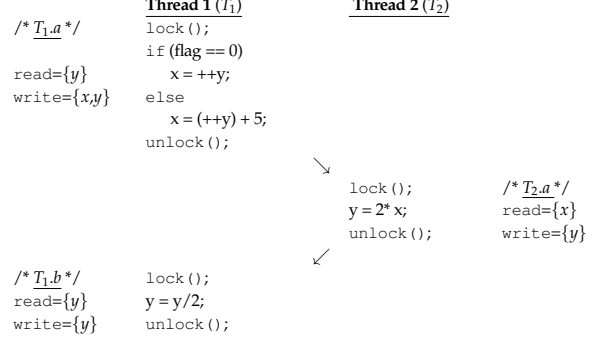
Thread 1 ($T_1$)

Thread 2 ($T_2$)

/* $\underline{T_1.a}$ */
read={$y$}
write={$x$,$y$}

lock();
if (flag == 0)
x = ++y;
else
x = (++y) + 5;
unlock();

↘

lock();
y = 2* x;
unlock();

/* $\underline{T_2.a}$ */
read={$x$}
write={$y$}

↙

/* $\underline{T_1.b}$ */
read={$y$}
write={$y$}

lock();
y = y/2;
unlock();